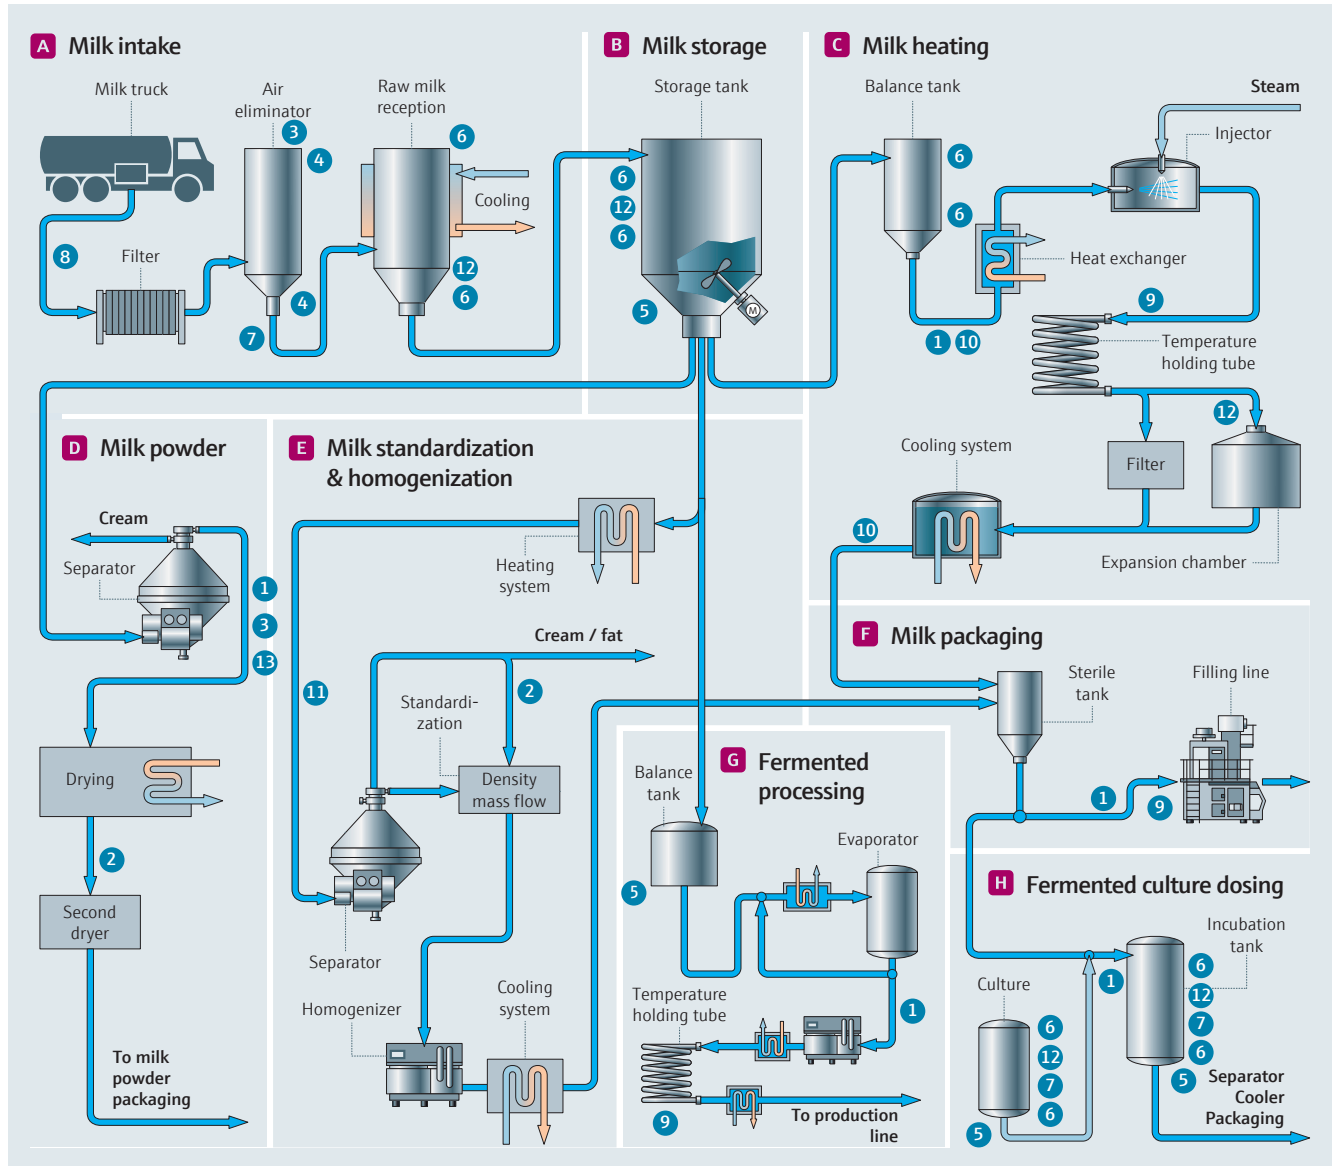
A Milk intake

Milk truck

Air eliminator

3

4

Raw milk reception

6

Cooling

8

Filter

4

7

12

6

B Milk storage

Storage tank

6

12

6

5

C Milk heating

Balance tank

Steam

Injector

6

6

Heat exchanger

9

1 10

Temperature holding tube

12

Cooling system

Filter

10

Expansion chamber

D Milk powder

Cream

Separator

1

3

13

Drying

2

Second dryer

To milk powder packaging

E Milk standardization & homogenization

Heating system

Cream / fat

11

2

Standardization

Density mass flow

Separator

Homogenizer

Cooling system

F Milk packaging

Sterile tank

Filling line

1

9

G Fermented processing

Balance tank

Evaporator

5

1

Temperature holding tube

9

To production line

H Fermented culture dosing

Incubation tank

Culture

1

6

12

7

6

6

12

7

6

5

5

Separator Cooler Packaging